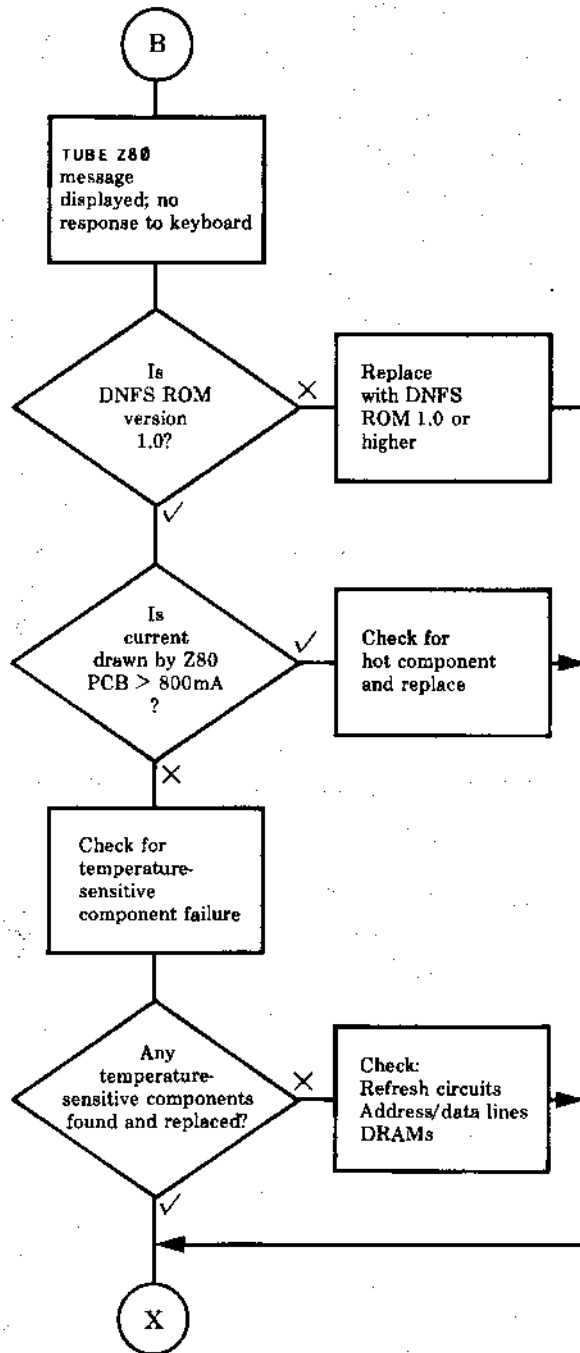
B

TUBE Z80 message displayed; no response to keyboard

Is DNFS ROM version 1.0?

×

Replace with DNFS ROM 1.0 or higher

✓

Is current drawn by Z80 PCB > 800mA ?

✓

Check for hot component and replace

×

Check for temperature-sensitive component failure

Any temperature-sensitive components found and replaced?

×

Check:
Refresh circuits
Address/data lines
DRAMs

✓

X